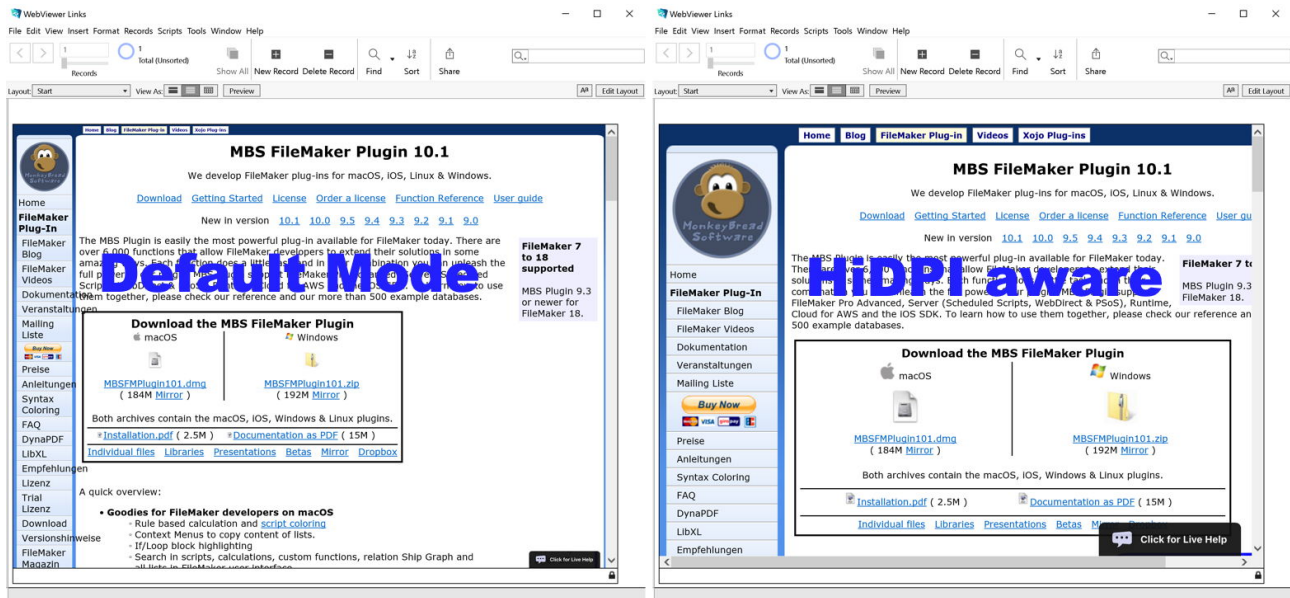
WebViewer Links
File Edit View Insert Format Records Scripts Tools Window Help
1
Records
1
Total (Unsorted)
Show All New Record Delete Record Find Sort Share
Layout: Start View As: Preview Edit Layout

Home Blog FileMaker Plug-In Videos Xojo Plug-ins

MonkeyBread Software

Home
FileMaker Plug-In
FileMaker Blog
FileMaker Videos
Dokumentation
Veranstaltungen
Mailing Liste
Buy Now
Preise
Anleitungen
Syntax Coloring
FAQ
DynaPDF
LibXL
Empfehlungen
Lizenz
Trial Lizenz
Download
Versionshinweise
FileMaker Magazin

MBS FileMaker Plugin 10.1

We develop FileMaker plug-ins for macOS, iOS, Linux & Windows.

Download Getting Started License Order a license Function Reference User guide

New in version 10.1 10.0 9.5 9.4 9.3 9.2 9.1 9.0

The MBS Plugin is easily the most powerful plug-in available for FileMaker today. There are over 6,000 functions that allow FileMaker developers to extend their solutions in some amazing ways. Each function does a little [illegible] and in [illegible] combination you can unleash the full power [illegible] FileMaker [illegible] Scripts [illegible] AWS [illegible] OS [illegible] to use them together, please check our reference and our more than 500 example databases.

Default Mode

FileMaker 7 to 18 supported

MBS Plugin 9.3 or newer for FileMaker 18.

Download the MBS FileMaker Plugin
macOS Windows
MBSFMPlugin101.dmg
( 184M Mirror )
MBSFMPlugin101.zip
( 192M Mirror )
Both archives contain the macOS, iOS, Windows & Linux plugins.
Installation.pdf ( 2.5M ) Documentation as PDF ( 15M )
Individual files Libraries Presentations Betas Mirror Dropbox

A quick overview:

• Goodies for FileMaker developers on macOS
◦ Rule based calculation and script coloring
◦ Context Menus to copy content of lists.
◦ If/Loop block highlighting
◦ Search in scripts, calculations, custom functions, relation Ship Graph and all lists in FileMaker user interface

Click for Live Help

WebViewer Links
File Edit View Insert Format Records Scripts Tools Window Help
1
Records
1
Total (Unsorted)
Show All New Record Delete Record Find Sort Share
Layout: Start View As: Preview Edit Layout

Home Blog FileMaker Plug-in Videos Xojo Plug-ins

MonkeyBread Software

Home
FileMaker Plug-In
FileMaker Blog
FileMaker Videos
Dokumentation
Veranstaltungen
Mailing Liste
Buy Now
Preise
Anleitungen
Syntax Coloring
FAQ
DynaPDF
LibXL
Empfehlungen

MBS FileMaker Plugin 10.1

We develop FileMaker plug-ins for macOS, iOS, Linux & Windows.

Download Getting Started License Order a license Function Reference User gu

New in version 10.1 10.0 9.5 9.4 9.3 9.2 9.1 9.0

The MBS Plugin is easily the most powerful plug-in available for FileMaker today. The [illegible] FileMaker developers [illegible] solu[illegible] Each func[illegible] combination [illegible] the full power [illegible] FileMaker Pro Advanced, Server (Scheduled Scripts, WebDirect & PSoS), Runtime, Cloud for AWS and the IOS SDK. To learn how to use them together, please check our reference an 500 example databases.

HiDPI aware

FileMaker 7 t

MBS Plugin 9.3 FileMaker 18.

Download the MBS FileMaker Plugin
macOS Windows
MBSFMPlugin101.dmg
( 184M Mirror )
MBSFMPlugin101.zip
( 192M Mirror )
Both archives contain the macOS, iOS, Windows & Linux plugins.
Installation.pdf ( 2.5M ) Documentation as PDF ( 15M )
Individual files Libraries Presentations Betas Mirror Dropbox

Click for Live Help